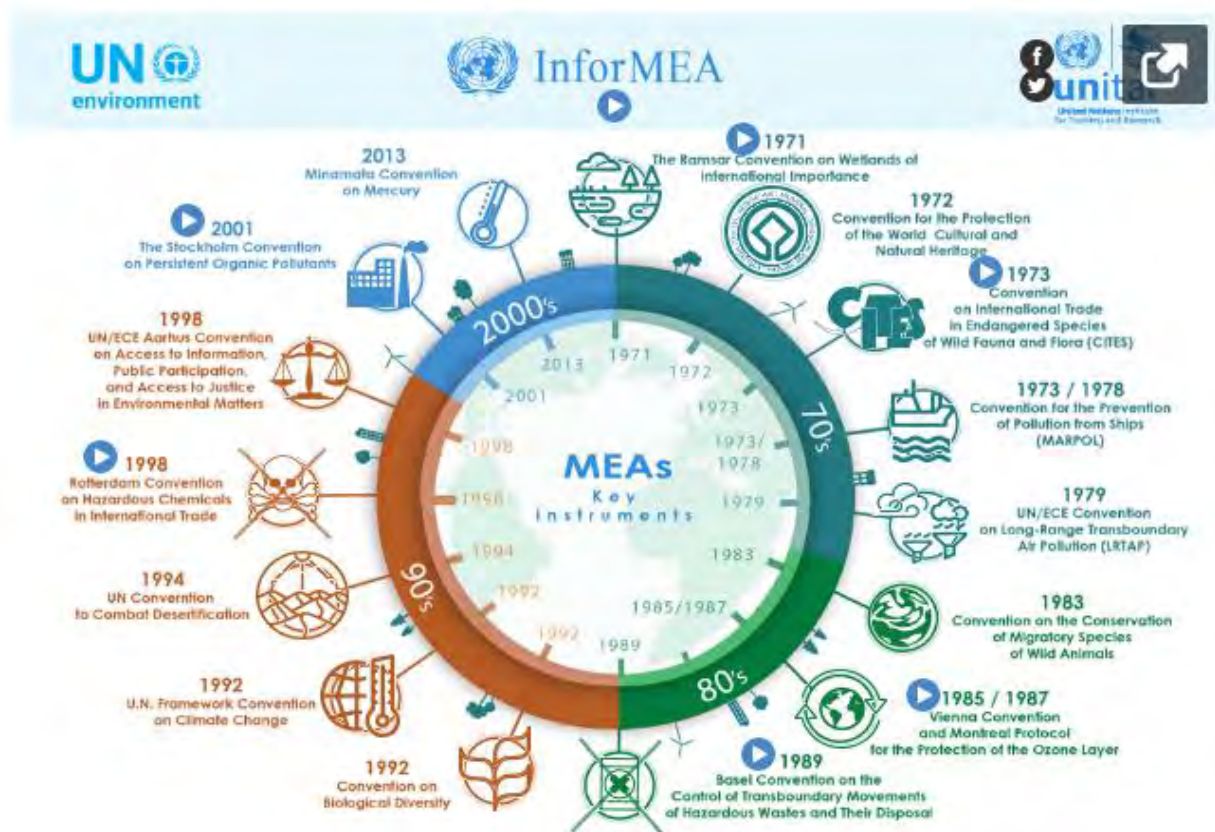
UN environment

InforMEA

unitar
United Nations Institute for Training and Research

1971
The Ramsar Convention on Wetlands of International Importance

1972
Convention for the Protection of the World Cultural and Natural Heritage

1973
Convention on International Trade in Endangered Species of Wild Fauna and Flora (CITES)

1973 / 1978
Convention for the Prevention of Pollution from Ships (MARPOL)

1979
UN/ECE Convention on Long-Range Transboundary Air Pollution (LRTAP)

1983
Convention on the Conservation of Migratory Species of Wild Animals

1985 / 1987
Vienna Convention and Montreal Protocol for the Protection of the Ozone Layer

1989
Basel Convention on the Control of Transboundary Movements of Hazardous Wastes and Their Disposal

1992
Convention on Biological Diversity

1992
U.N. Framework Convention on Climate Change

1994
UN Convention to Combat Desertification

1998
Rotterdam Convention on Hazardous Chemicals in International Trade

1998
UN/ECE Aarhus Convention on Access to Information, Public Participation, and Access to Justice in Environmental Matters

2001
The Stockholm Convention on Persistent Organic Pollutants

2013
Minamata Convention on Mercury

2000's
70's
80's
90's

1971
1972
1973
1973/ 1978
1979
1983
1985/1987
1989
1992
1992
1994
1998
1998
2001
2013

MEAs
Key instruments